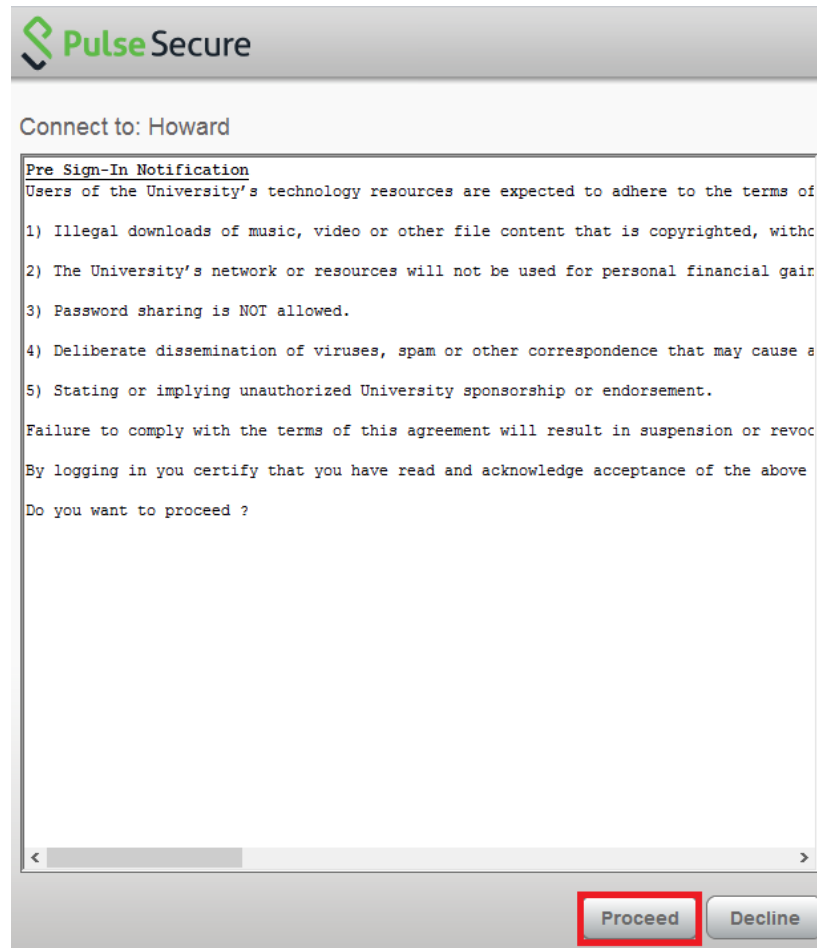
Pulse Secure

Connect to: Howard

Pre Sign-In Notification
Users of the University's technology resources are expected to adhere to the terms of

1) Illegal downloads of music, video or other file content that is copyrighted, witho

2) The University's network or resources will not be used for personal financial gair

3) Password sharing is NOT allowed.

4) Deliberate dissemination of viruses, spam or other correspondence that may cause a

5) Stating or implying unauthorized University sponsorship or endorsement.

Failure to comply with the terms of this agreement will result in suspension or revoc

By logging in you certify that you have read and acknowledge acceptance of the above

Do you want to proceed ?

Proceed Decline